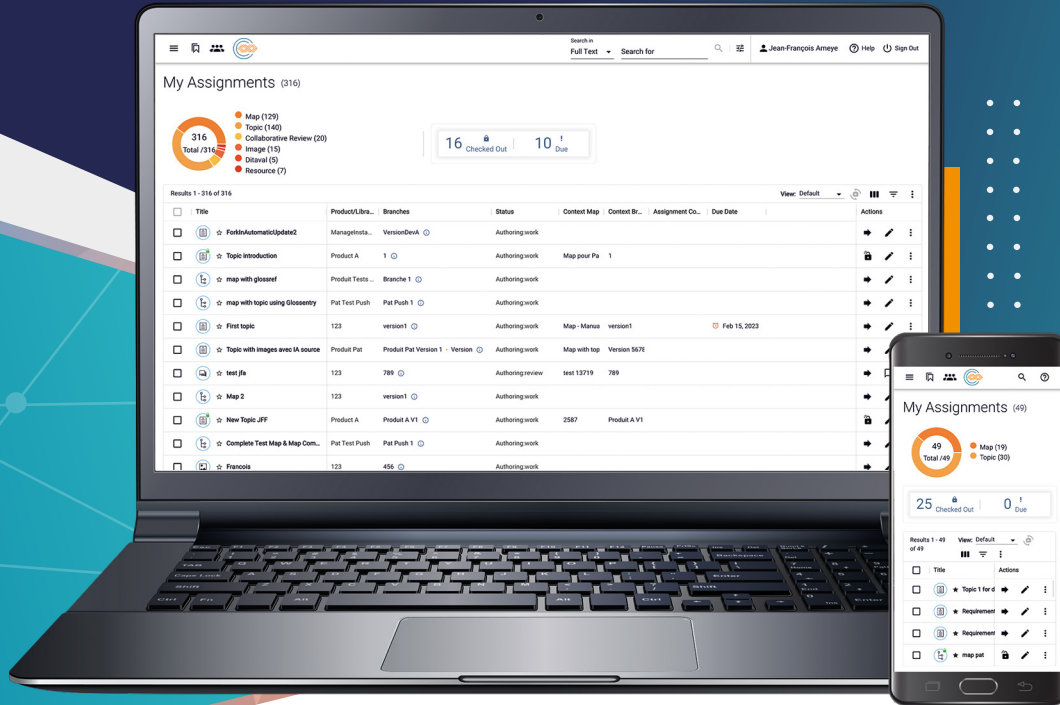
Search in
Full Text
Search for
Jean-François Ameye
Help
Sign Out

My Assignments (316)

316
Total /316

Map (129)
Topic (140)
Collaborative Review (20)
Image (15)
Ditaval (5)
Resource (7)

16 Checked Out
10 Due

Results 1 - 316 of 316
View: Default

| | Title | Product/Libra... | Branches | Status | Context Map | Context Br... | Assignment Co... | Due Date | Actions |
|---|---|---|---|---|---|---|---|---|---|
| | ForkInAutomaticUpdate2 | ManageInsta... | VersionDevA | Authoring:work | | | | | |
| | Topic introduction | Product A | 1 | Authoring:work | Map pour Pa | 1 | | | |
| | map with glossref | Produit Tests ... | Branche 1 | Authoring:work | | | | | |
| | map with topic using Glossentry | Pat Test Push | Pat Push 1 | Authoring:work | | | | | |
| | First topic | 123 | version1 | Authoring:work | Map - Manua | version1 | | Feb 15, 2023 | |
| | Topic with images avec IA source | Produit Pat | Produit Pat Version 1 - Version | Authoring:work | Map with top | Version 5676 | | | |
| | test jfa | 123 | 789 | Authoring:review | test 13719 | 789 | | | |
| | Map 2 | 123 | version1 | Authoring:work | | | | | |
| | New Topic JFF | Product A | Produit A V1 | Authoring:work | 2587 | Produit A V1 | | | |
| | Complete Test Map & Map Com... | Pat Test Push | Pat Push 1 | Authoring:work | | | | | |
| | Francois | 123 | 456 | Authoring:work | | | | | |

My Assignments (49)

49
Total /49

Map (19)
Topic (30)

25 Checked Out
0 Due

Results 1 - 49 of 49
View: Default

| | Title | Actions |
|---|---|---|
| | Topic 1 for d | |
| | Requirement | |
| | Requirement | |
| | map pat | |